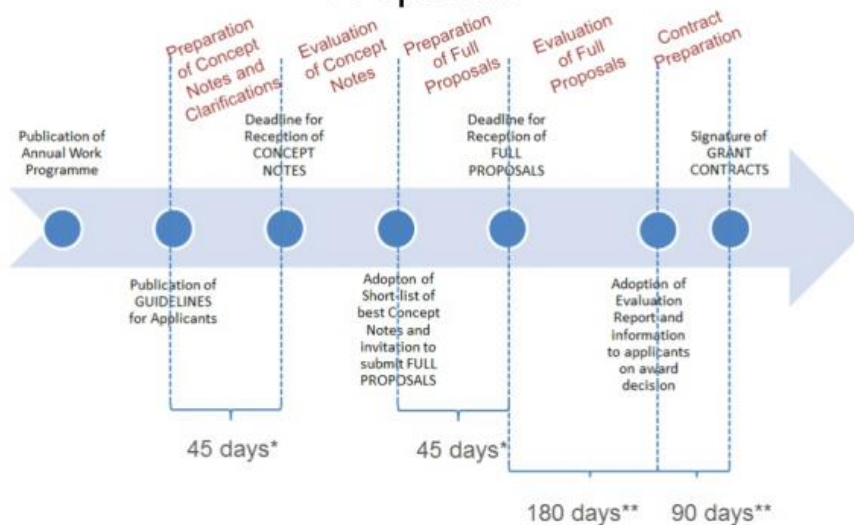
Preparation of Concept Notes and Clarifications

Evaluation of Concept Notes

Preparation of Full Proposals

Evaluation of Full Proposals

Contract Preparation

Publication of Annual Work Programme

Deadline for Reception of CONCEPT NOTES

Deadline for Reception of FULL PROPOSALS

Signature of GRANT CONTRACTS

Publication of GUIDELINES for Applicants

Adopton of Short-list of best Concept Notes and invitation to submit FULL PROPOSALS

Adoption of Evaluation Report and information to applicants on award decision

45 days*

45 days*

180 days**

90 days**